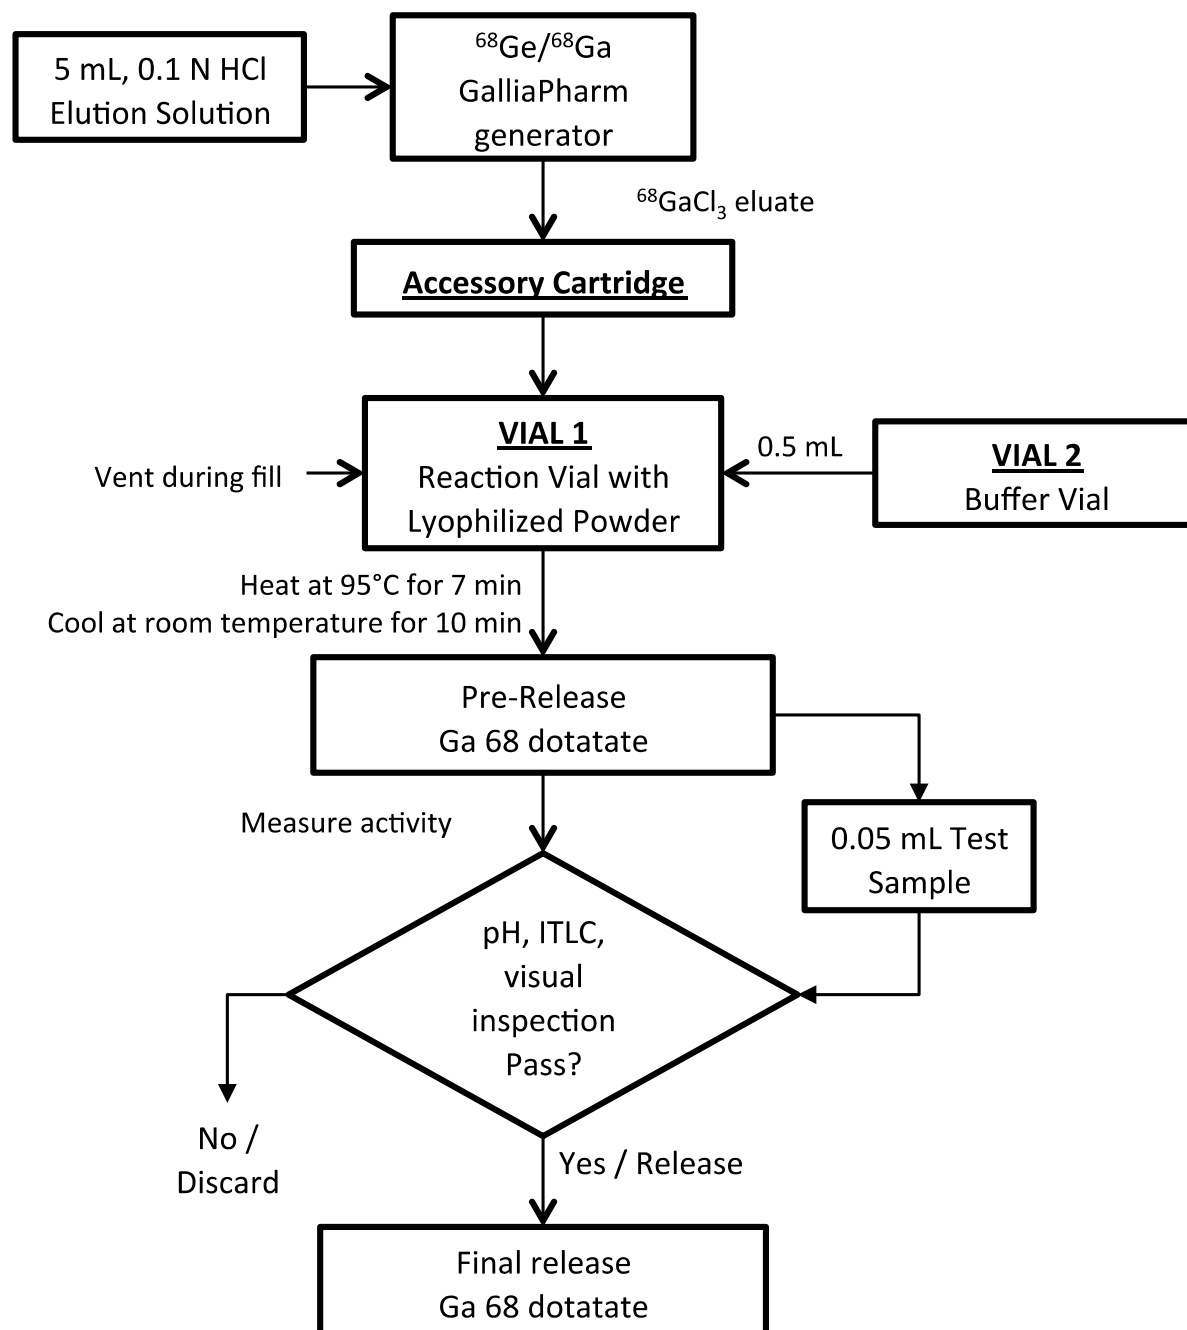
5 mL, 0.1 N HCl
Elution Solution

$^{68}$Ge/$^{68}$Ga
GalliaPharm
generator

$^{68}$GaCl$_3$ eluate

Accessory Cartridge

Vent during fill

VIAL 1
Reaction Vial with
Lyophilized Powder

0.5 mL

VIAL 2
Buffer Vial

Heat at 95°C for 7 min
Cool at room temperature for 10 min

Pre-Release
Ga 68 dotatate

Measure activity

0.05 mL Test
Sample

pH, ITLC,
visual
inspection
Pass?

No /
Discard

Yes / Release

Final release
Ga 68 dotatate